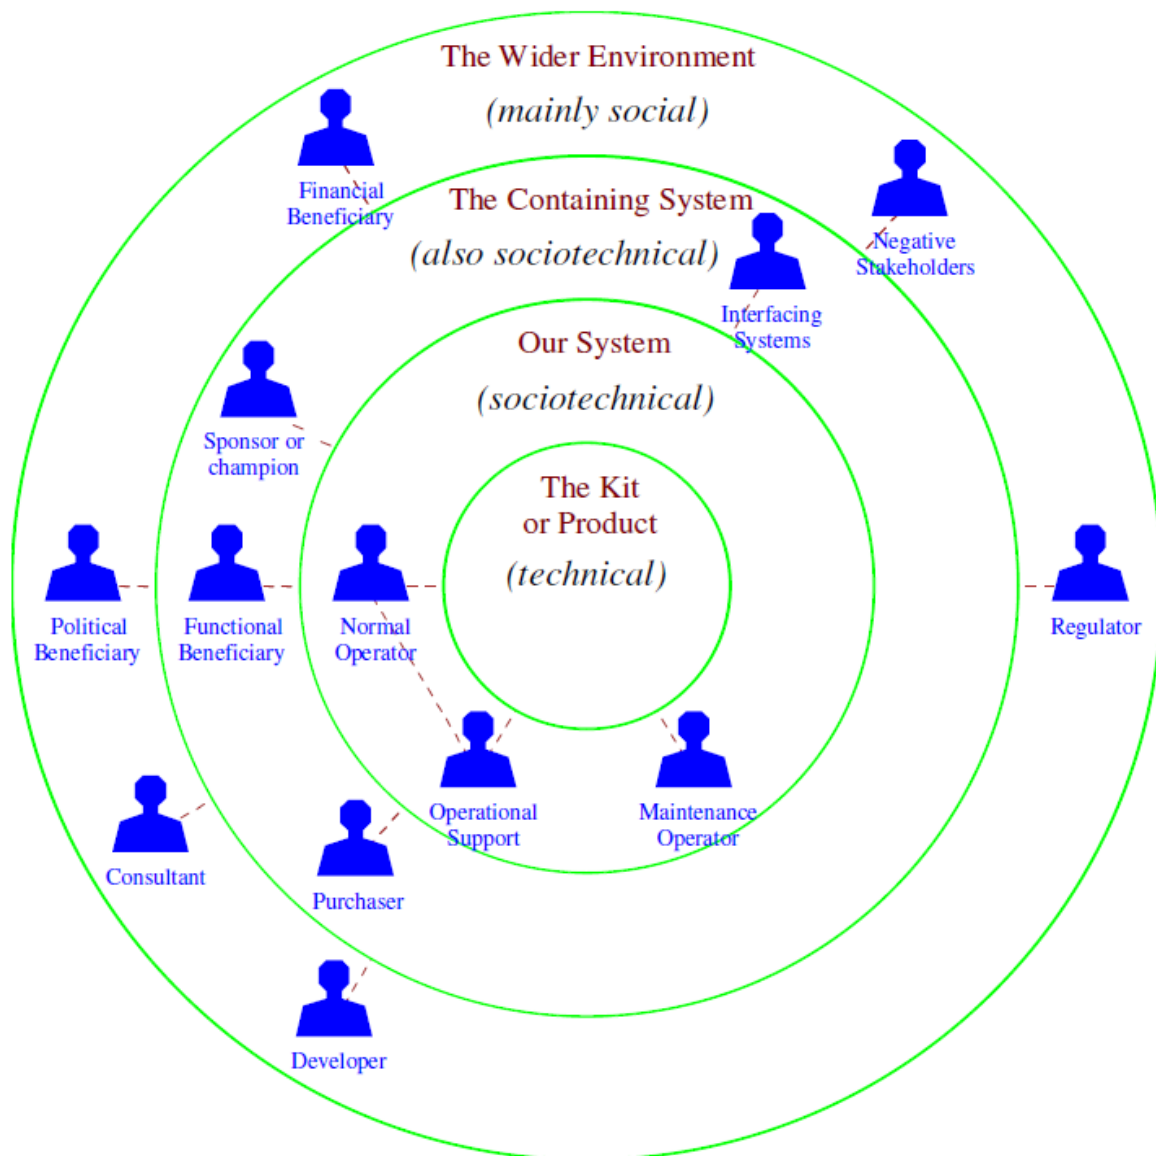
The Wider Environment
(mainly social)

Financial Beneficiary

The Containing System
(also sociotechnical)

Negative Stakeholders

Interfacing Systems

Our System
(sociotechnical)

Sponsor or champion

The Kit or Product
(technical)

Political Beneficiary

Functional Beneficiary

Normal Operator

Regulator

Operational Support

Maintenance Operator

Consultant

Purchaser

Developer